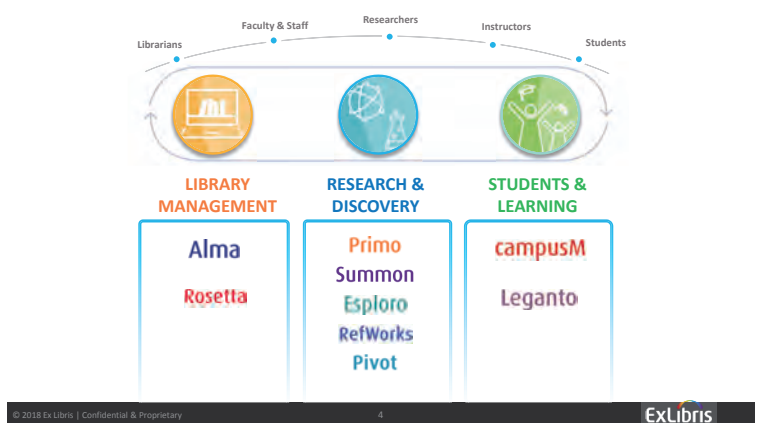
Librarians
Faculty & Staff
Researchers
Instructors
Students

LIBRARY MANAGEMENT

RESEARCH & DISCOVERY

STUDENTS & LEARNING

Alma
Rosetta

Primo
Summon
Esploro
RefWorks
Pivot

campusM
Leganto

© 2018 Ex Libris | Confidential & Proprietary
4
ExLibris